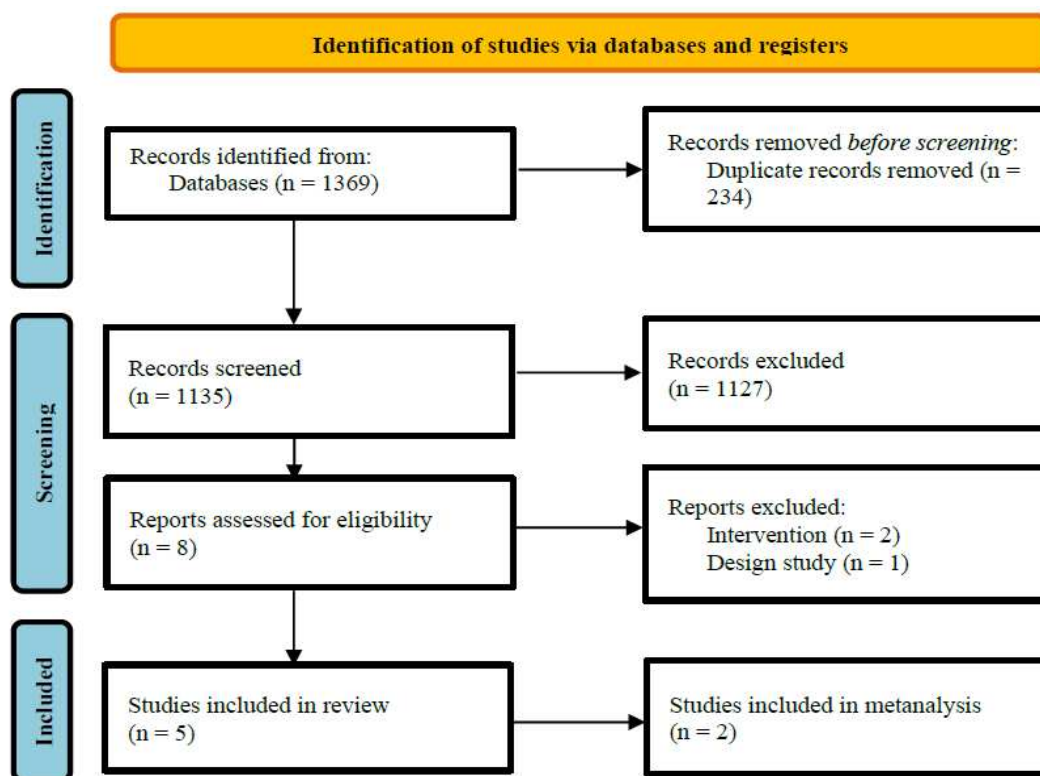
Identification of studies via databases and registers

Identification

Records identified from:
Databases (n = 1369)

Records removed *before screening*:
Duplicate records removed (n = 234)

Screening

Records screened
(n = 1135)

Records excluded
(n = 1127)

Reports assessed for eligibility
(n = 8)

Reports excluded:
Intervention (n = 2)
Design study (n = 1)

Included

Studies included in review
(n = 5)

Studies included in metanalysis
(n = 2)